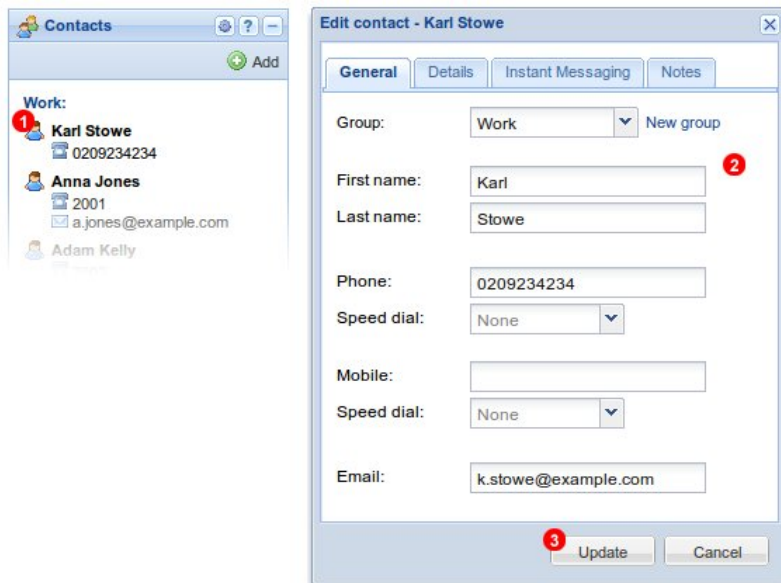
Contacts ? –

Add

Work:

1

Karl Stowe

0209234234

Anna Jones

2001

a.jones@example.com

Adam Kelly

Edit contact - Karl Stowe

General | Details | Instant Messaging | Notes

Group: Work New group

2

First name: Karl

Last name: Stowe

Phone: 0209234234

Speed dial: None

Mobile:

Speed dial: None

Email: k.stowe@example.com

3

Update Cancel